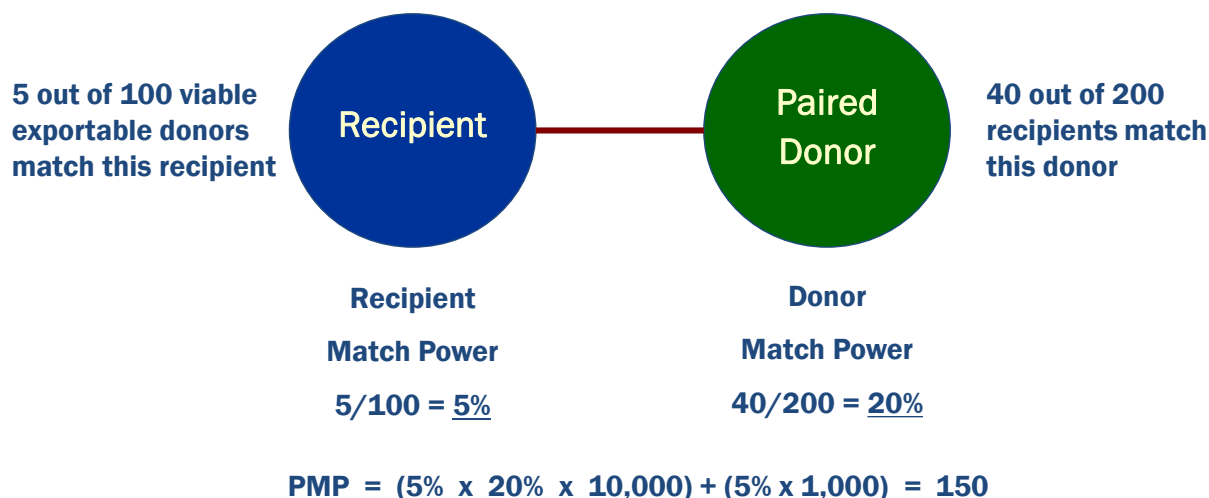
5 out of 100 viable exportable donors match this recipient

Recipient

Paired Donor

40 out of 200 recipients match this donor

Recipient

Match Power

5/100 = 5%

Donor

Match Power

40/200 = 20%

PMP = (5% x 20% x 10,000) + (5% x 1,000) = 150